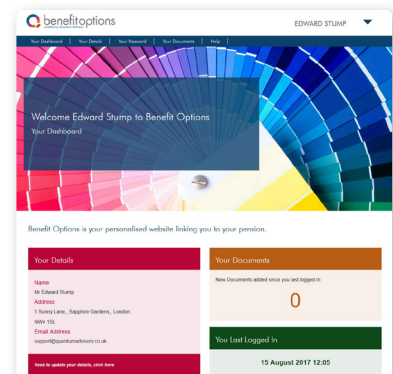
benefitoptions

EDWARD STUMP

Your Dashboard | Your Details | Your Password | Your Documents | Help

Welcome Edward Stump to Benefit Options

Your Dashboard

Benefit Options is your personalised website linking you to your pension.

Your Details

Name
Mr Edward Stump
Address
1 Sunny Lane, Sapphire Gardens, London
NW4 1SL
Email Address
support@quantumadvisory.co.uk

Need to update your details, click here

Your Documents

New Documents added since you last logged in:

0

You Last Logged In

15 August 2017 12:05